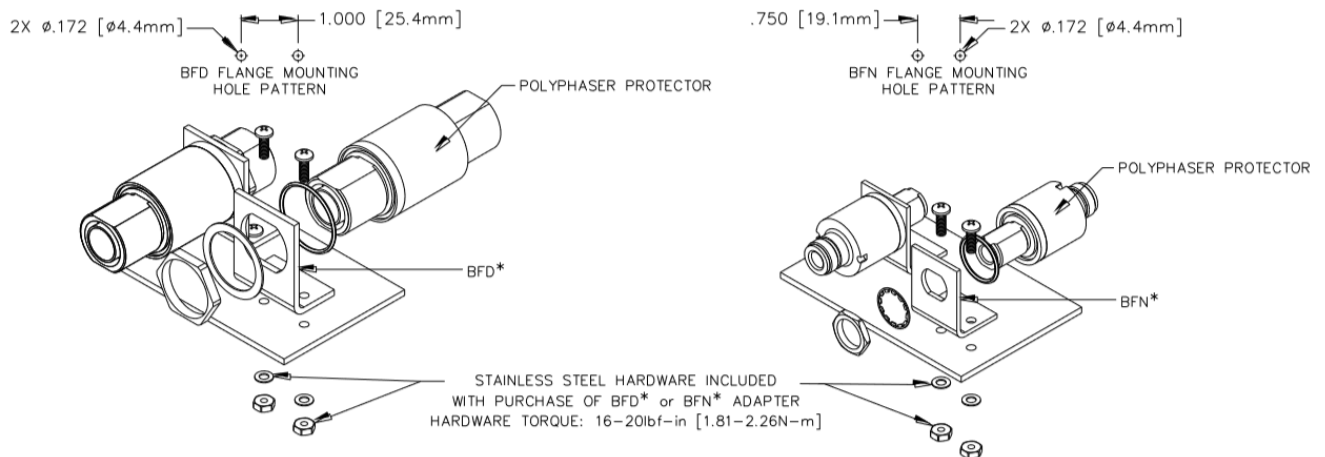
2X ø.172 [ø4.4mm]

1.000 [25.4mm]

BFD FLANGE MOUNTING HOLE PATTERN

.750 [19.1mm]

2X ø.172 [ø4.4mm]

BFN FLANGE MOUNTING HOLE PATTERN

POLYPHASER PROTECTOR

POLYPHASER PROTECTOR

BFD*

BFN*

STAINLESS STEEL HARDWARE INCLUDED
WITH PURCHASE OF BFD* or BFN* ADAPTER
HARDWARE TORQUE: 16–20lbf–in [1.81–2.26N–m]